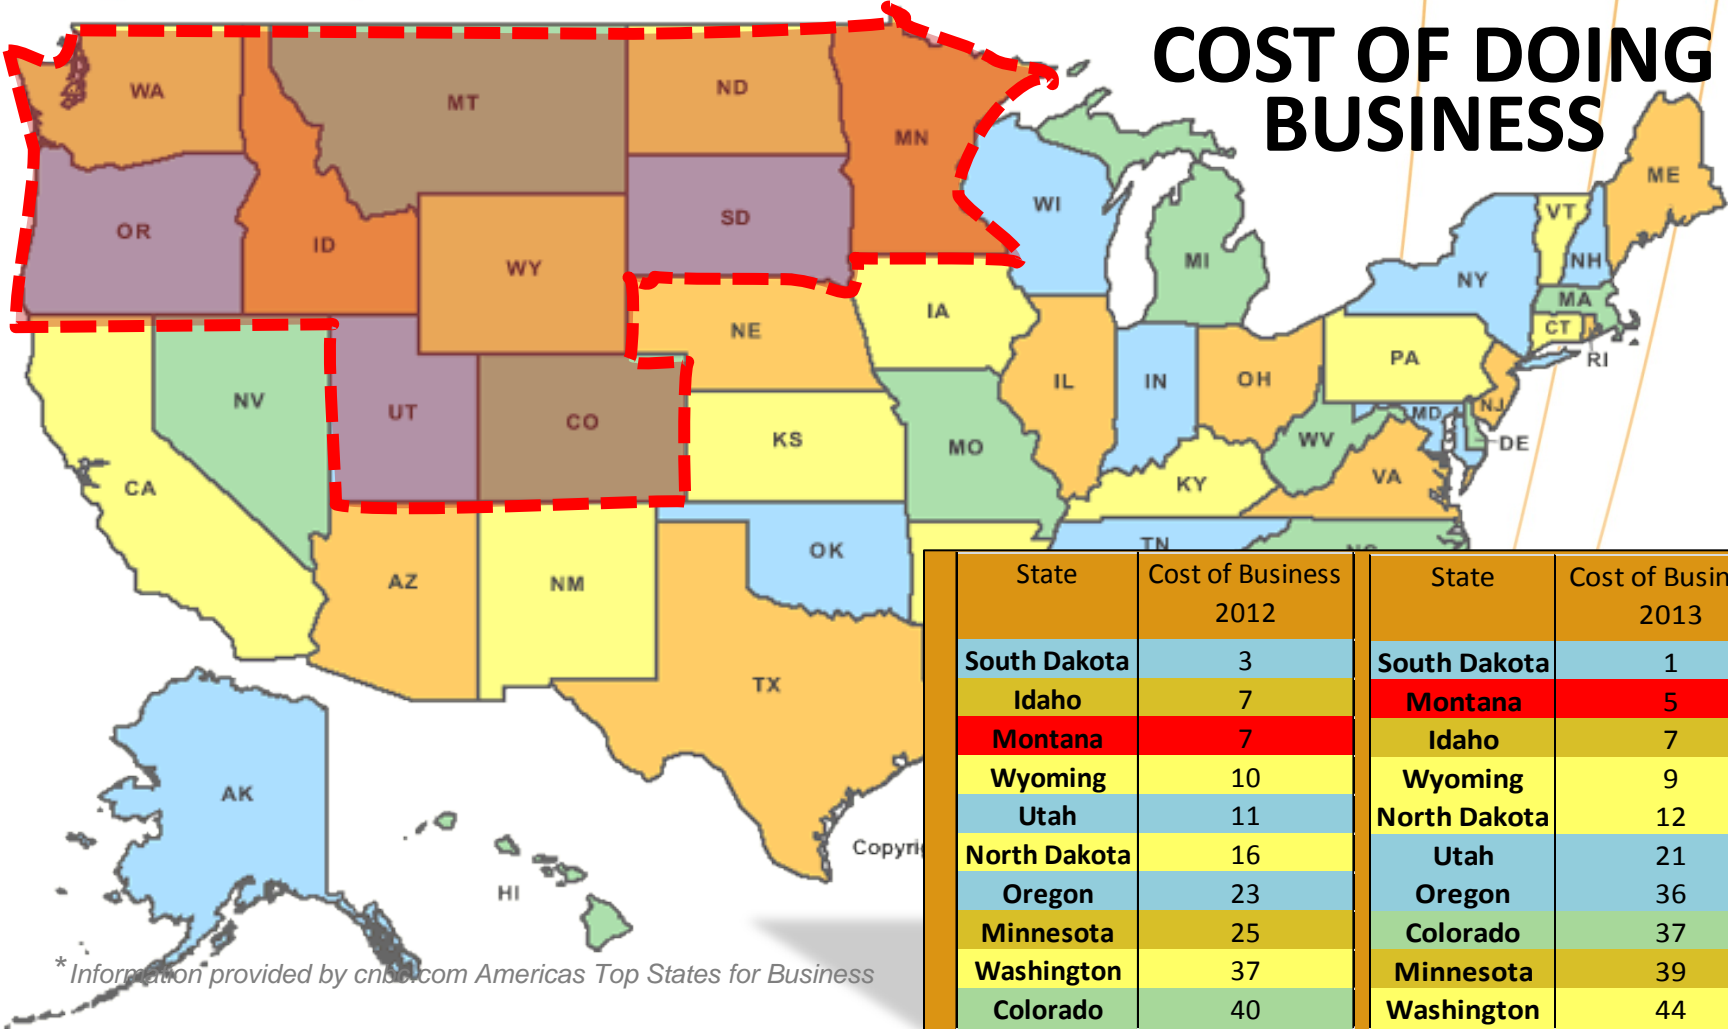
COST OF DOING BUSINESS

WA
MT
ND
MN
OR
ID
SD
WY
WI
MI
ME
VT
NH
NY
MA
CT
RI
IA
NE
PA
NJ
IL
IN
OH
MD
DE
NV
UT
CO
KS
MO
WV
VA
KY
CA
TN
OK
AZ
NM
TX
AK
HI
Copyri

* Information provided by cnbc.com Americas Top States for Business

| State | Cost of Business 2012 |
|---|---|
| South Dakota | 3 |
| Idaho | 7 |
| Montana | 7 |
| Wyoming | 10 |
| Utah | 11 |
| North Dakota | 16 |
| Oregon | 23 |
| Minnesota | 25 |
| Washington | 37 |
| Colorado | 40 |

| State | Cost of Busin 2013 |
|---|---|
| South Dakota | 1 |
| Montana | 5 |
| Idaho | 7 |
| Wyoming | 9 |
| North Dakota | 12 |
| Utah | 21 |
| Oregon | 36 |
| Colorado | 37 |
| Minnesota | 39 |
| Washington | 44 |